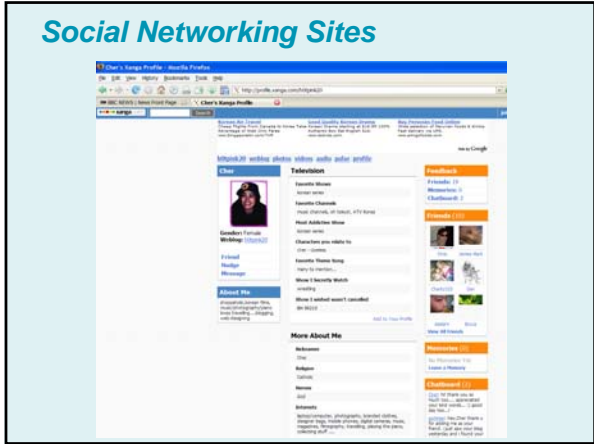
Social Networking Sites

Cher's Xanga Profile - Mozilla Firefox

File Edit View History Bookmarks Tools Help

http://profile.xanga.com/hitpink20

BBC NEWS | News Front Page | Cher's Xanga Profile

xanga Search

hitpink20 weblog photos videos audio pulse profile

Cher

Gender: Female
Weblog: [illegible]

Friend
Nudge
Message

About Me

Television

Favorite Shows

Favorite Channels

Most Addictive Show

Characters you relate to

Favorite Theme Song

Show I Secretly Watch

Show I wished wasn't cancelled

More About Me

Nickname

Religion

Heroes

Interests

Feedback

Friends: 19
Memories: 0
Chatboard: 2

Friends (19)

View All Friends

Memories (0)

No Memories Yet.
Leave a Memory

Chatboard (2)